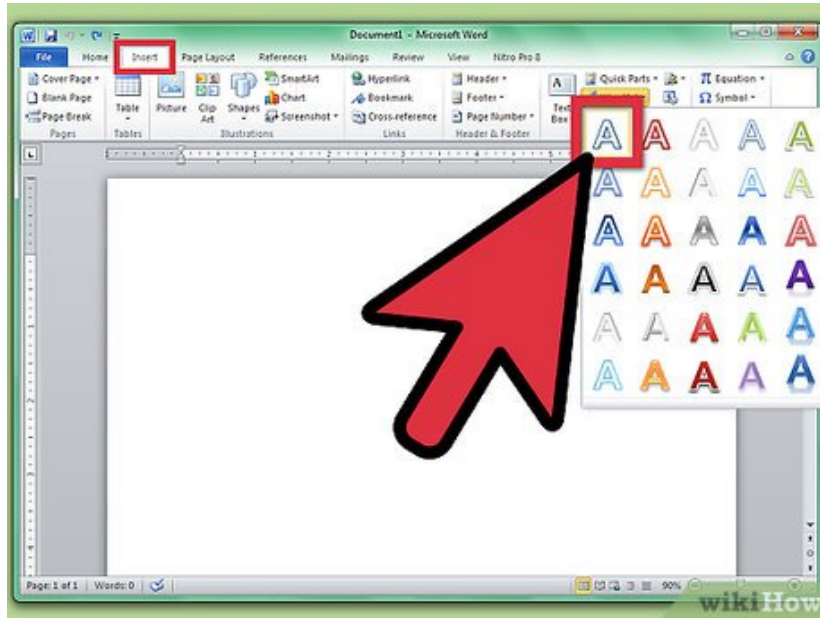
Document1 - Microsoft Word

File
Home
Insert
Page Layout
References
Mailings
Review
View
Nitro Pro 8

Cover Page
Blank Page
Page Break
Pages
Table
Tables
Picture
Clip Art
Shapes
SmartArt
Chart
Screenshot
Illustrations
Hyperlink
Bookmark
Cross-reference
Links
Header
Footer
Page Number
Header & Footer
Text Box
Quick Parts
Equation
Symbol

A A A A A
A A A A A
A A A A A
A A A A A
A A A A A
A A A A A

Page: 1 of 1
Words: 0
90%

wikiHow